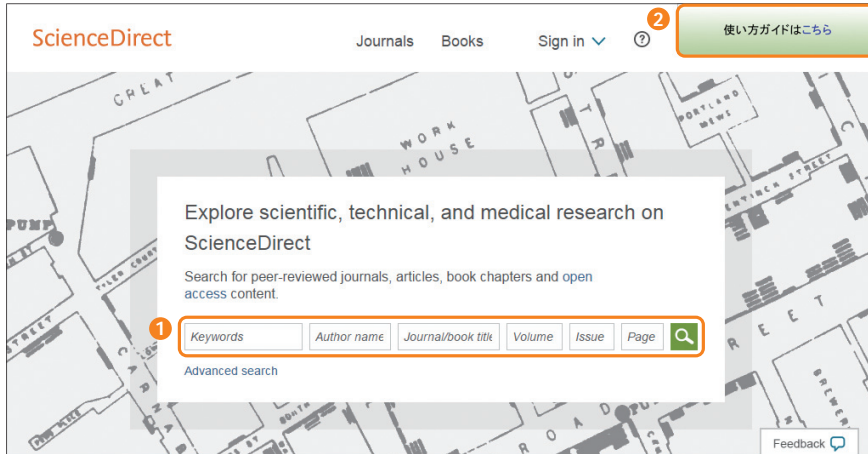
ScienceDirect

Journals Books Sign in

2

使い方ガイドはこちら

GREAT

WORK HOUSE

PORTLAND MEWS

PUMP

STREET

Explore scientific, technical, and medical research on ScienceDirect

Search for peer-reviewed journals, articles, book chapters and open access content.

1

Keywords | Author name | Journal/book title | Volume | Issue | Page

Advanced search

ROAD

Feedback